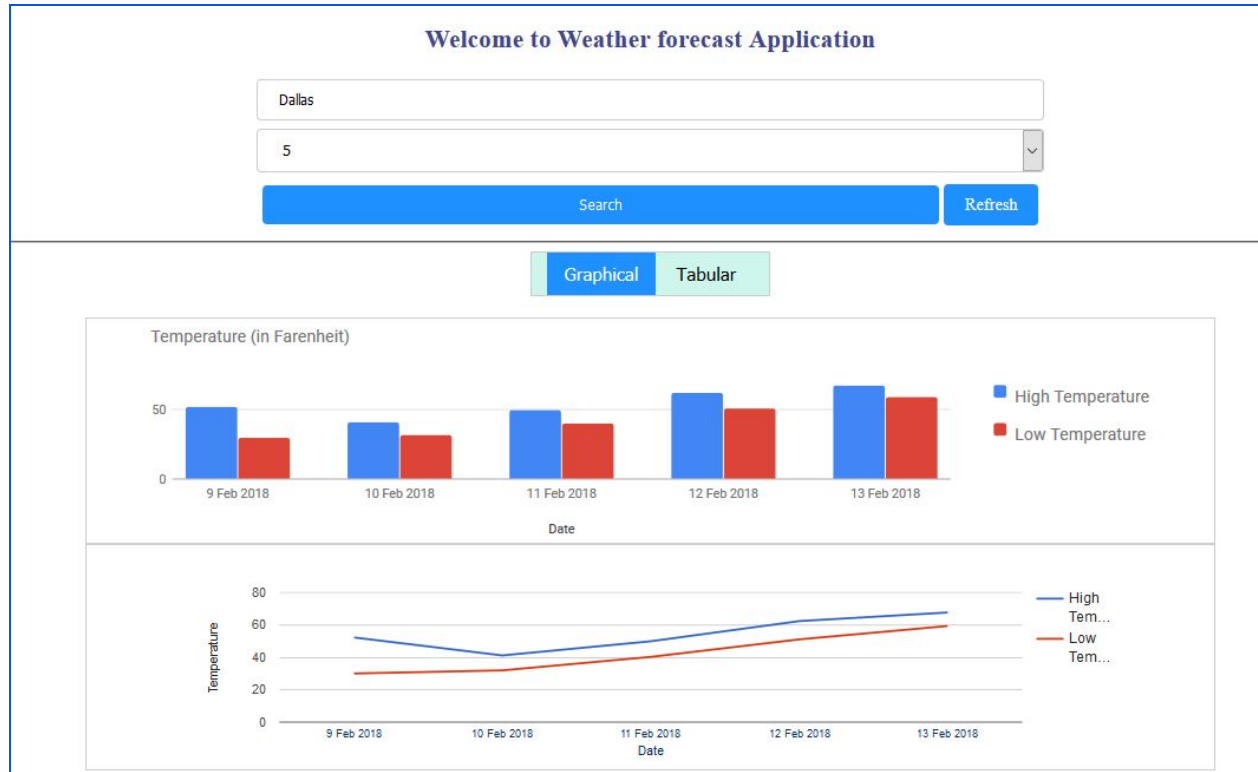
Welcome to Weather forecast Application

Dallas

5

Search

Refresh

Graphical Tabular

Temperature (in Farenheit)

50

0

9 Feb 2018 10 Feb 2018 11 Feb 2018 12 Feb 2018 13 Feb 2018

Date

High Temperature

Low Temperature

80

60

40

20

0

Temperature

9 Feb 2018 10 Feb 2018 11 Feb 2018 12 Feb 2018 13 Feb 2018

Date

High Tem...

Low Tem...